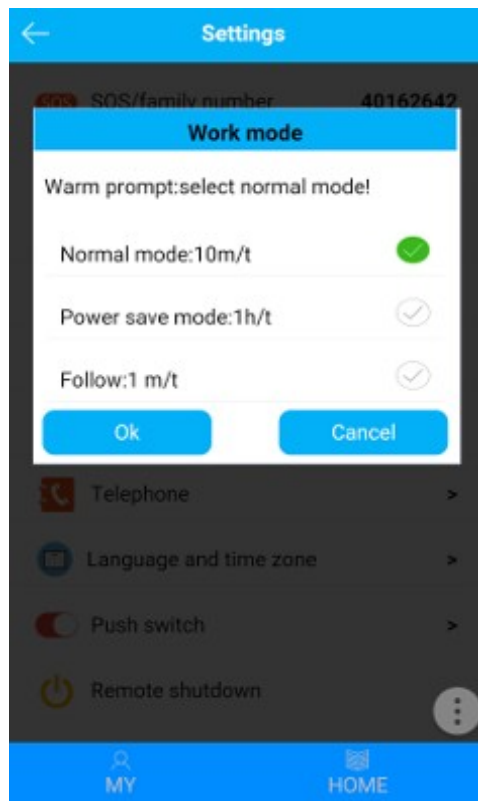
Settings

SOS SOS/family number 40162642

Work mode

Warm prompt:select normal mode!

Normal mode:10m/t

Power save mode:1h/t

Follow:1 m/t

Ok

Cancel

Telephone >

Language and time zone >

Push switch >

Remote shutdown

MY

HOME